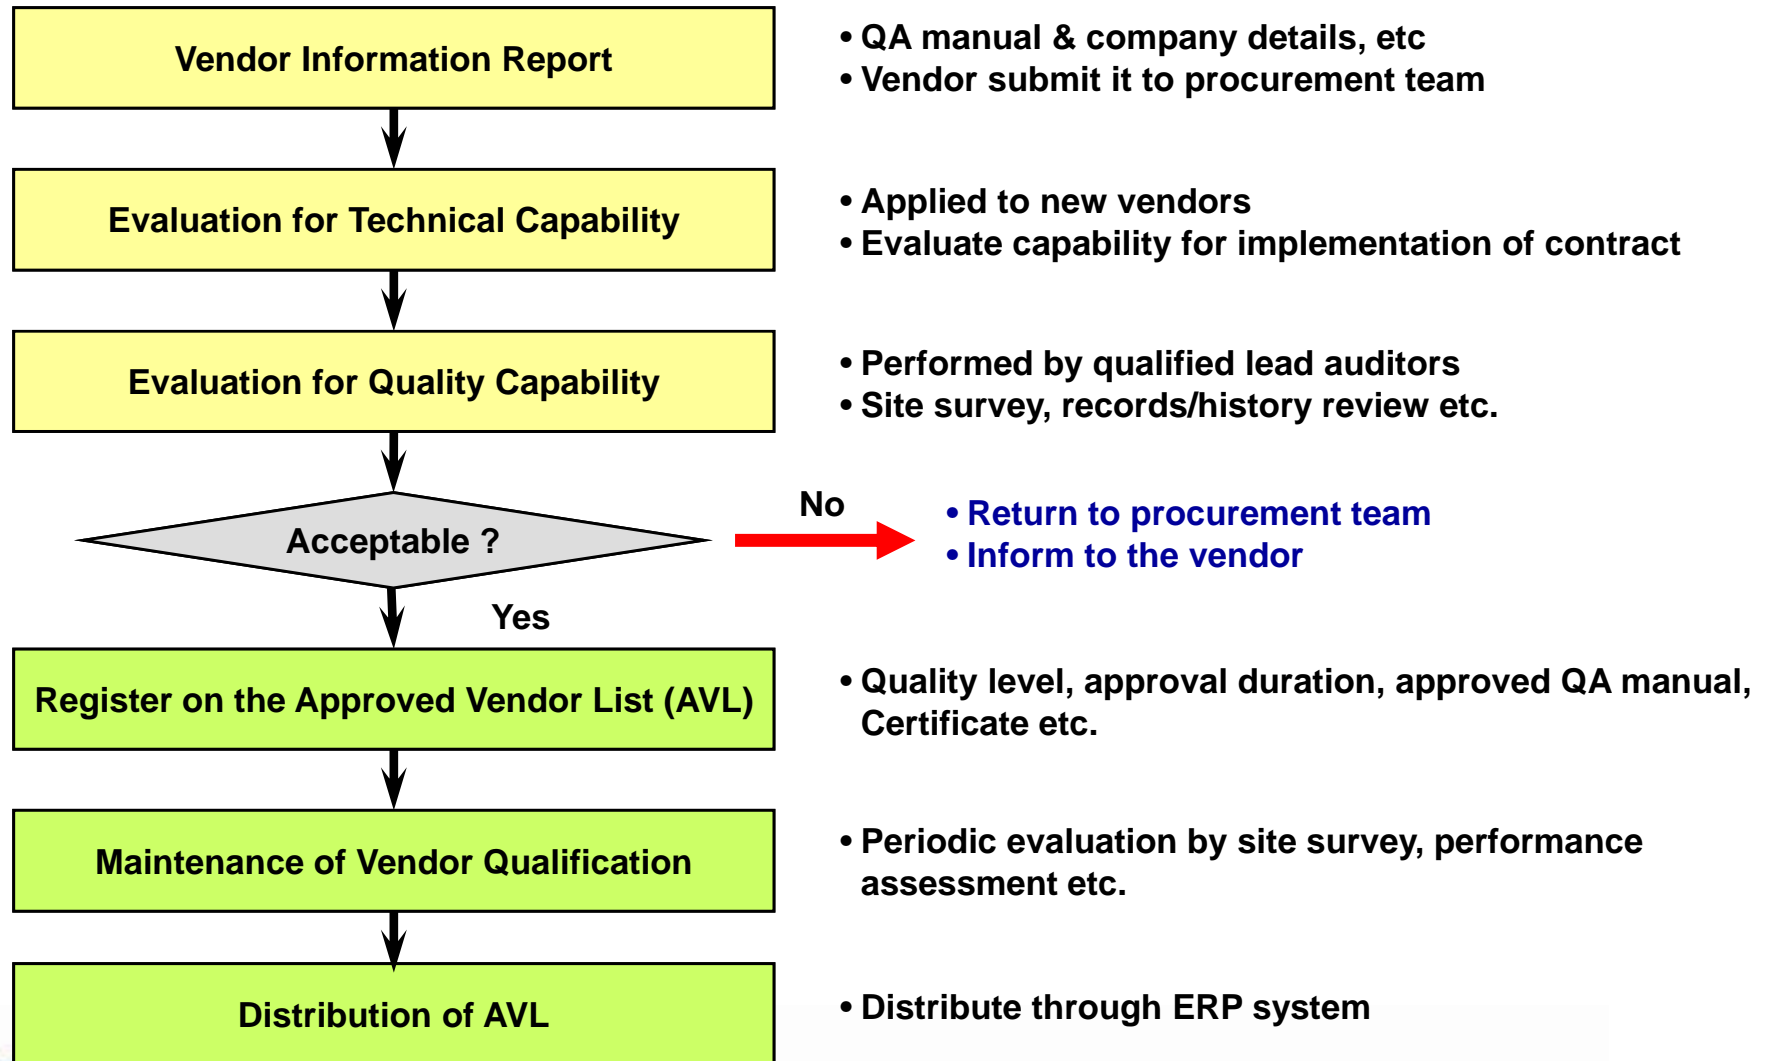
Vendor Information Report

• QA manual & company details, etc
• Vendor submit it to procurement team

Evaluation for Technical Capability

• Applied to new vendors
• Evaluate capability for implementation of contract

Evaluation for Quality Capability

• Performed by qualified lead auditors
• Site survey, records/history review etc.

Acceptable ?

No

• Return to procurement team
• Inform to the vendor

Yes

Register on the Approved Vendor List (AVL)

• Quality level, approval duration, approved QA manual, Certificate etc.

Maintenance of Vendor Qualification

• Periodic evaluation by site survey, performance assessment etc.

Distribution of AVL

• Distribute through ERP system